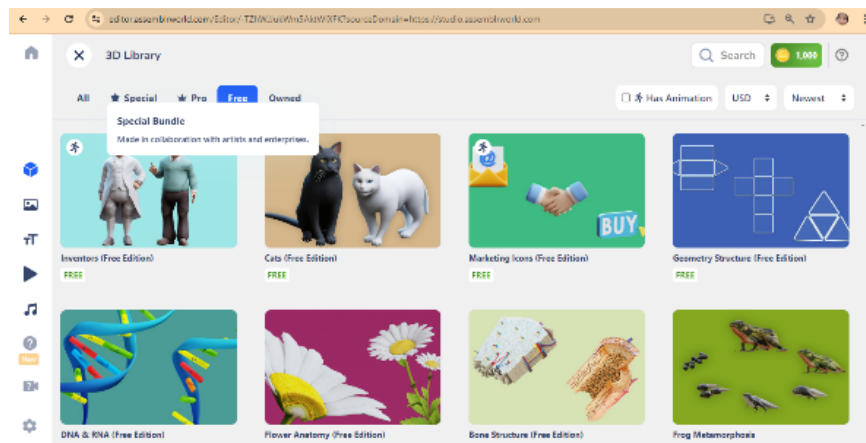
editor.assemblrworld.com/Editor/-TZMKUuiWm3AktWXFK?sourceDomain=https://studio.assemblrworld.com

3D Library

Search

1,000

All Special Pro Free Owned

Special Bundle
Made in collaboration with artists and enterprises.

Has Animation USD Newest

Inventors (Free Edition)
FREE

Cats (Free Edition)
FREE

BUY
Marketing Icons (Free Edition)
FREE

Geometry Structure (Free Edition)
FREE

New

DNA & RNA (Free Edition)

Flower Anatomy (Free Edition)

Bone Structure (Free Edition)

Frog Metamorphosis